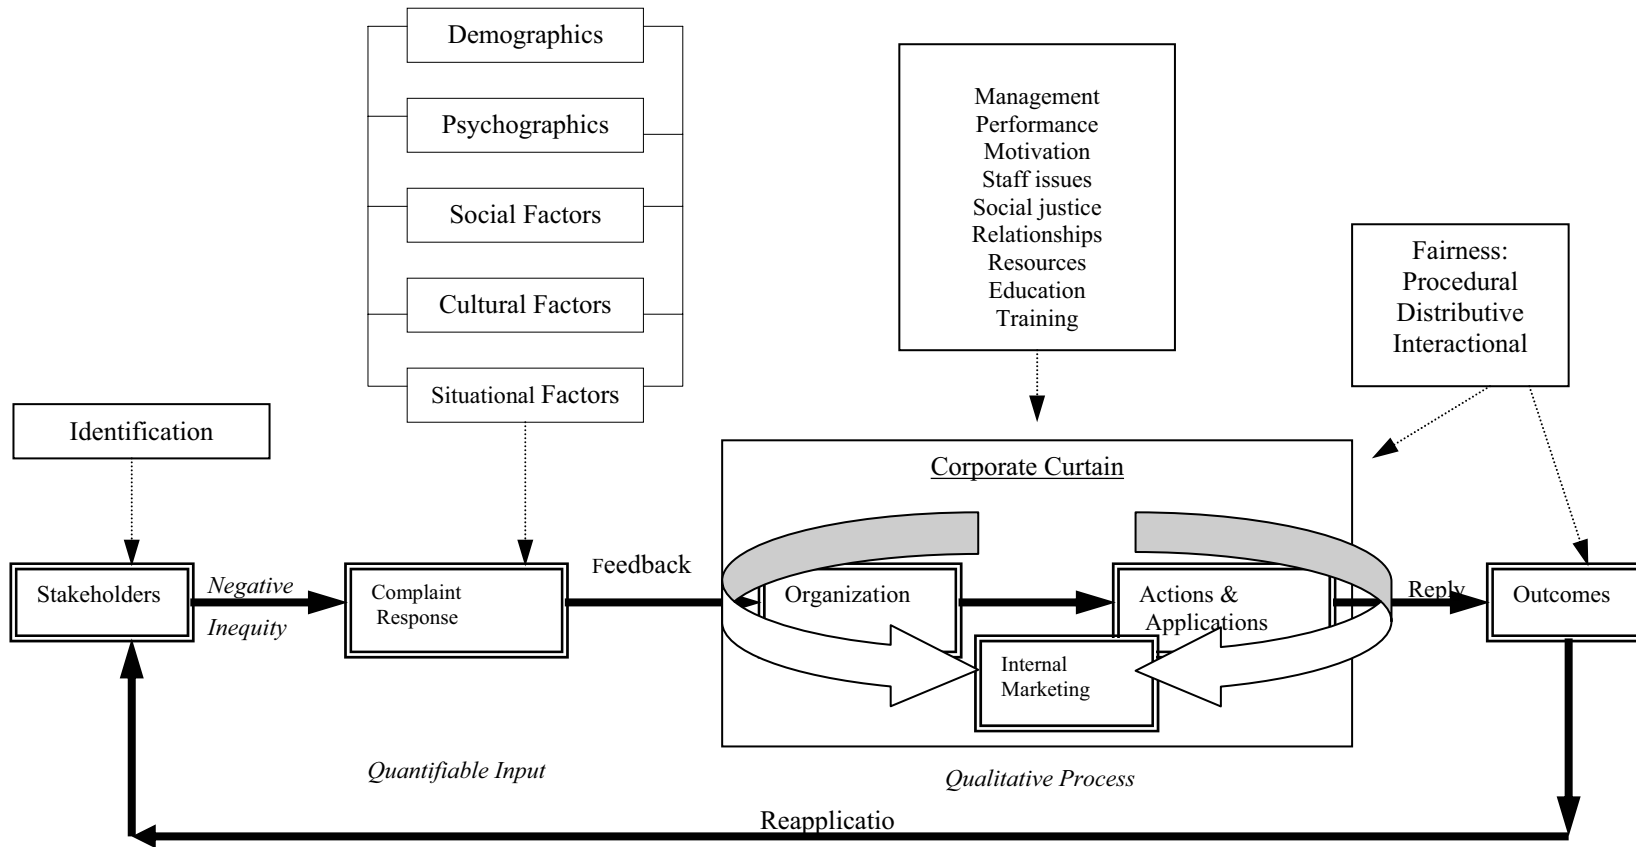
Demographics

Psychographics

Social Factors

Cultural Factors

Situational Factors

Management
Performance
Motivation
Staff issues
Social justice
Relationships
Resources
Education
Training

Fairness:
Procedural
Distributive
Interactional

Identification

Corporate Curtain

Stakeholders

*Negative*

*Inequity*

Complaint Response

Feedback

Organization

Actions & Applications

Reply

Outcomes

Internal Marketing

*Quantifiable Input*

*Qualitative Process*

Reapplicatio